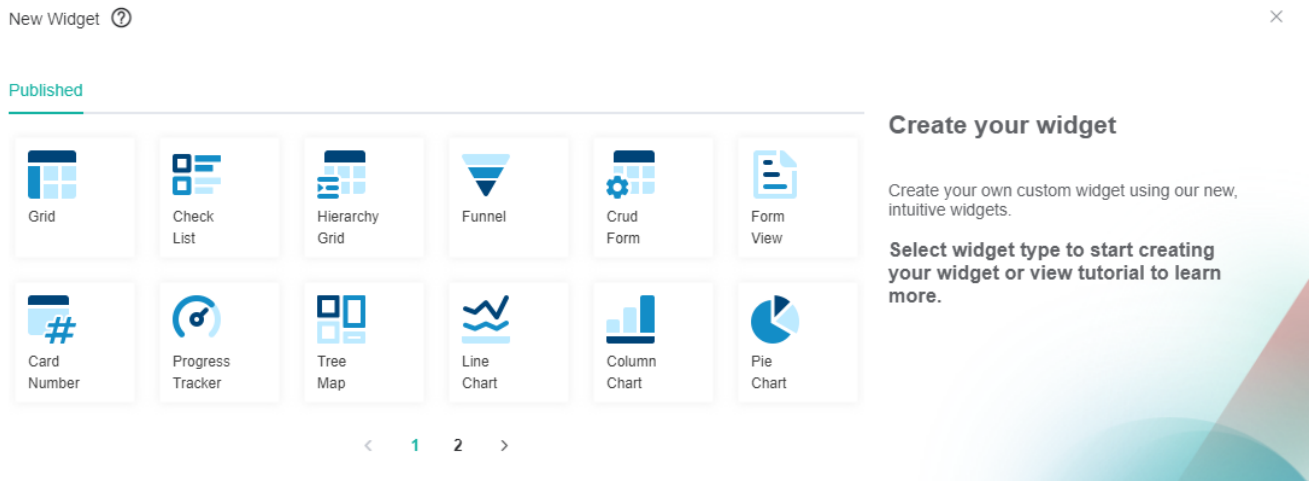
New Widget ⓘ

×

Published

Grid

Check List

Hierarchy Grid

Funnel

Crud Form

Form View

Card Number

Progress Tracker

Tree Map

Line Chart

Column Chart

Pie Chart

‹ 1 2 ›

Create your widget

Create your own custom widget using our new, intuitive widgets.

Select widget type to start creating your widget or view tutorial to learn more.